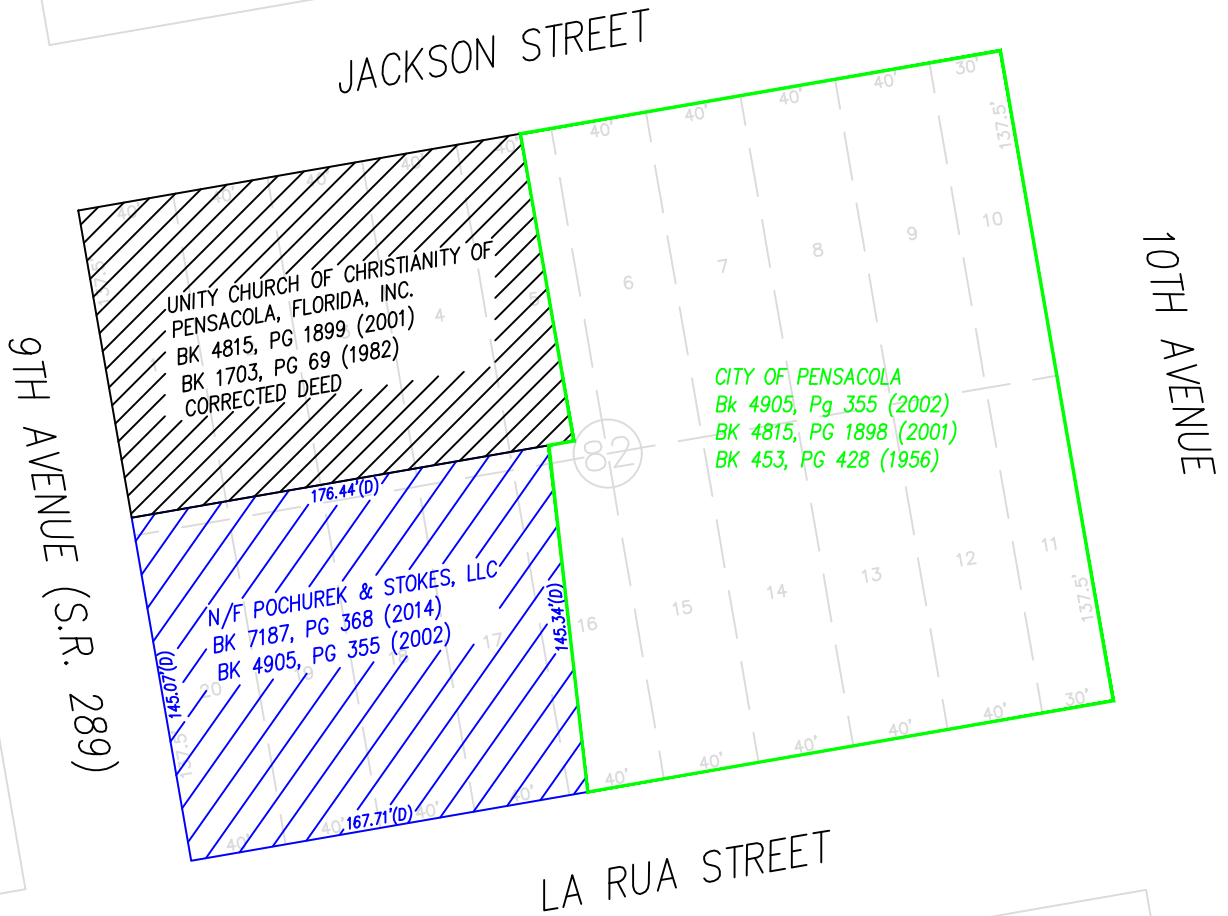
JACKSON STREET

40' 40' 40' 40' 30'

137.5'

40'

10

9

8

7

6

4

UNITY CHURCH OF CHRISTIANITY OF PENSACOLA, FLORIDA, INC. BK 4815, PG 1899 (2001) BK 1703, PG 69 (1982) CORRECTED DEED

10TH AVENUE

9TH AVENUE (S.R. 289)

CITY OF PENSACOLA
Bk 4905, Pg 355 (2002)
BK 4815, PG 1898 (2001)
BK 453, PG 428 (1956)

82

176.44'(D)

N/F POCHUREK & STOKES, LLC
BK 7187, PG 368 (2014)
BK 4905, PG 355 (2002)

145.07'(D)

145.34'(D)

16

15

14

13

12

11

17

20

137.5'

40' 40' 40' 40' 40' 30'

167.71'(D)

40'

LA RUA STREET